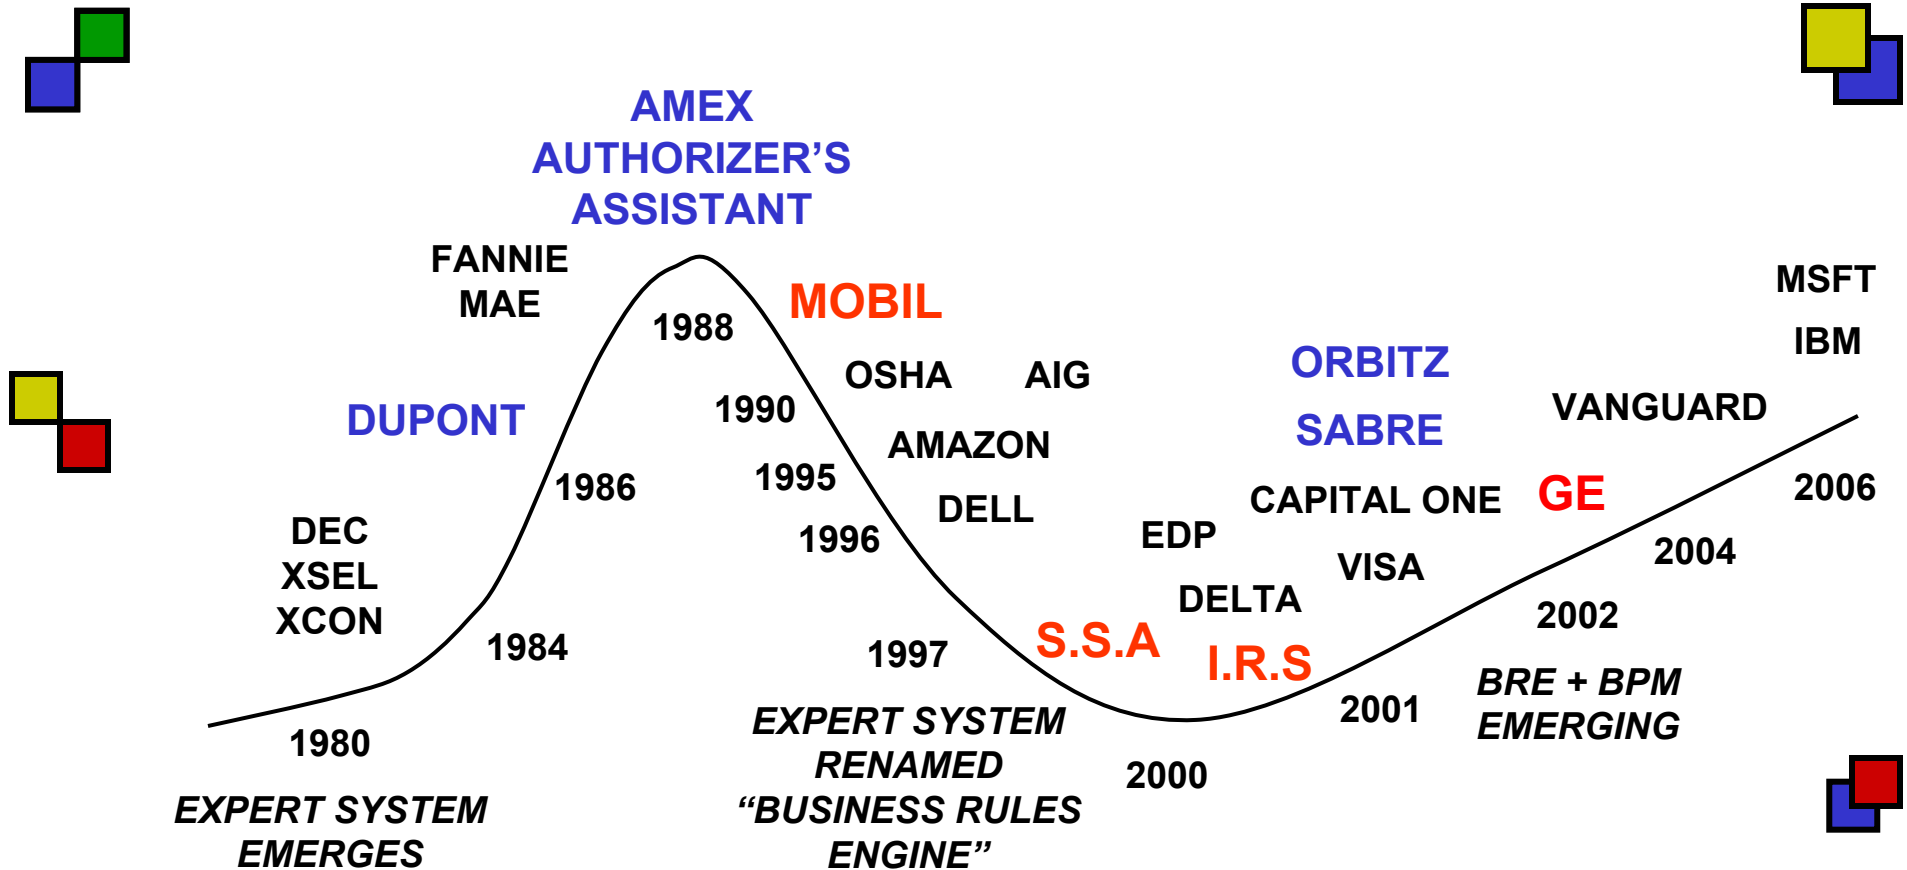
AMEX AUTHORIZER'S ASSISTANT

FANNIE MAE

1988

MOBIL

MSFT

IBM

OSHA

AIG

ORBITZ

SABRE

VANGUARD

DUPONT

1990

AMAZON

1995

1986

DELL

CAPITAL ONE

GE

2006

DEC XSEL XCON

1996

EDP

VISA

2004

DELTA

2002

1984

1997

S.S.A

I.R.S

2001

BRE + BPM EMERGING

1980

EXPERT SYSTEM RENAMED "BUSINESS RULES ENGINE"

2000

EXPERT SYSTEM EMERGES